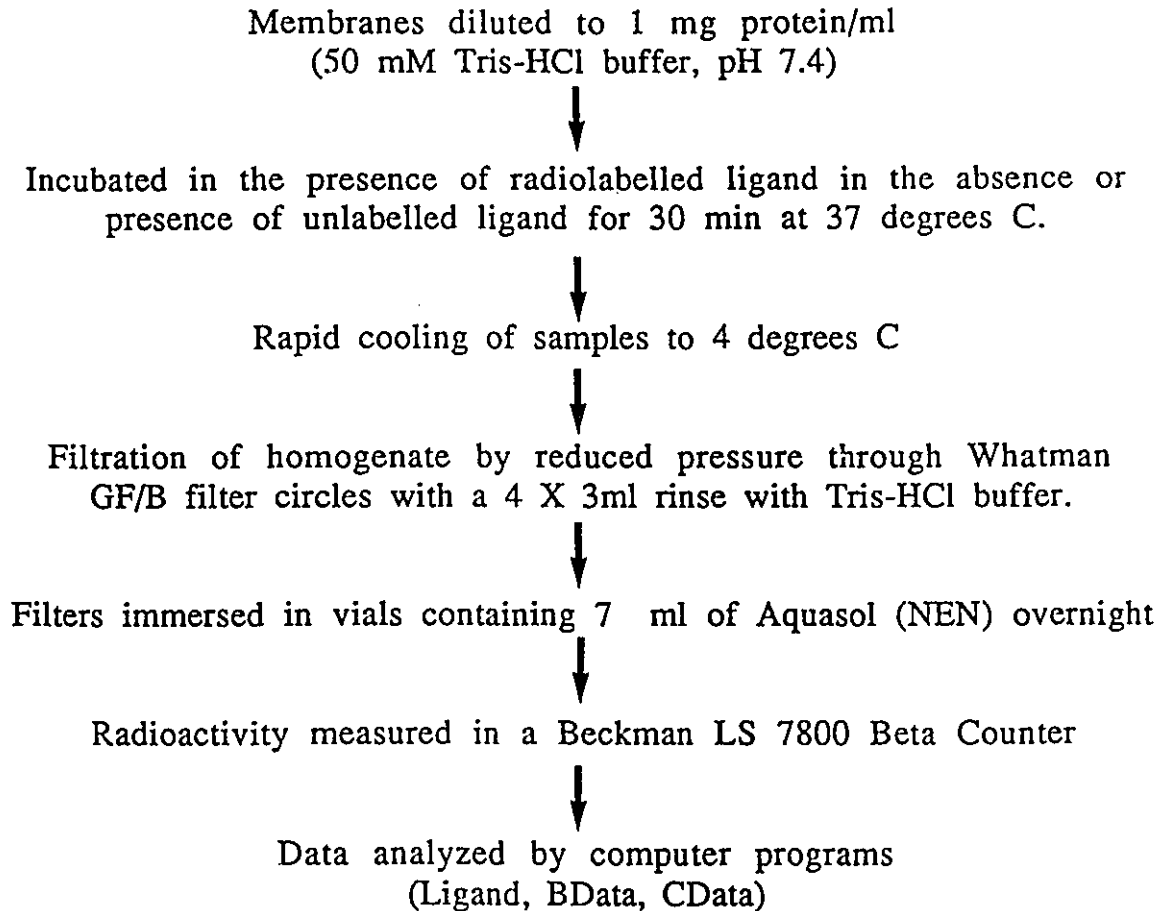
Membranes diluted to 1 mg protein/ml
(50 mM Tris-HCl buffer, pH 7.4)

Incubated in the presence of radiolabelled ligand in the absence or presence of unlabelled ligand for 30 min at 37 degrees C.

Rapid cooling of samples to 4 degrees C

Filtration of homogenate by reduced pressure through Whatman GF/B filter circles with a 4 X 3ml rinse with Tris-HCl buffer.

Filters immersed in vials containing 7 ml of Aquasol (NEN) overnight

Radioactivity measured in a Beckman LS 7800 Beta Counter

Data analyzed by computer programs
(Ligand, BData, CData)